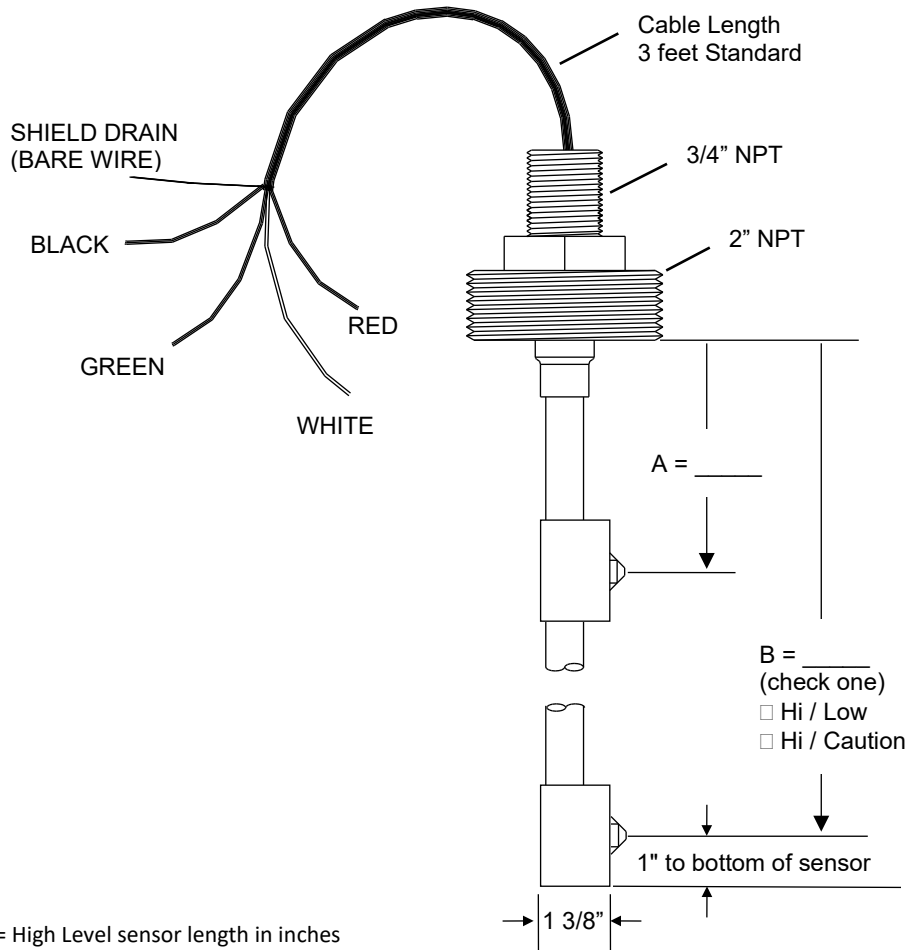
Cable Length
3 feet Standard

SHIELD DRAIN
(BARE WIRE)

3/4” NPT

2” NPT

BLACK

RED

GREEN

WHITE

A = _____

B = _____
(check one)
□ Hi / Low
□ Hi / Caution

1" to bottom of sensor

1 3/8”

= High Level sensor length in inches